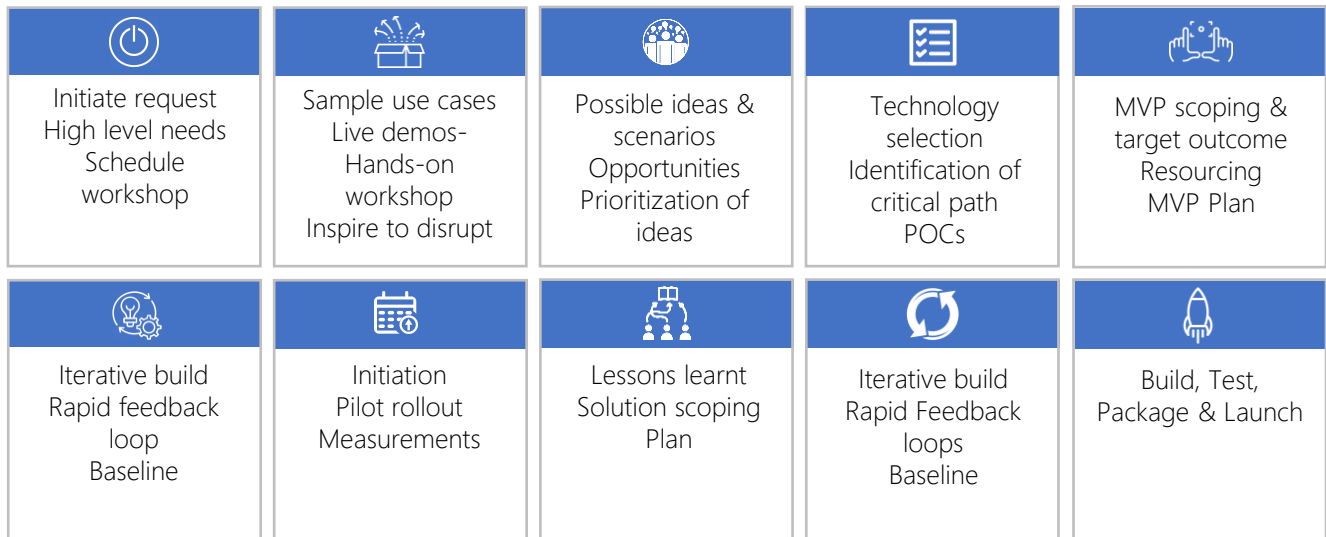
Initiate request
High level needs
Schedule workshop

Sample use cases
Live demos-Hands-on workshop
Inspire to disrupt

Possible ideas & scenarios
Opportunities
Prioritization of ideas

Technology selection
Identification of critical path
POCs

MVP scoping & target outcome
Resourcing
MVP Plan

Iterative build
Rapid feedback loop
Baseline

Initiation
Pilot rollout
Measurements

Lessons learnt
Solution scoping
Plan

Iterative build
Rapid Feedback loops
Baseline

Build, Test, Package & Launch